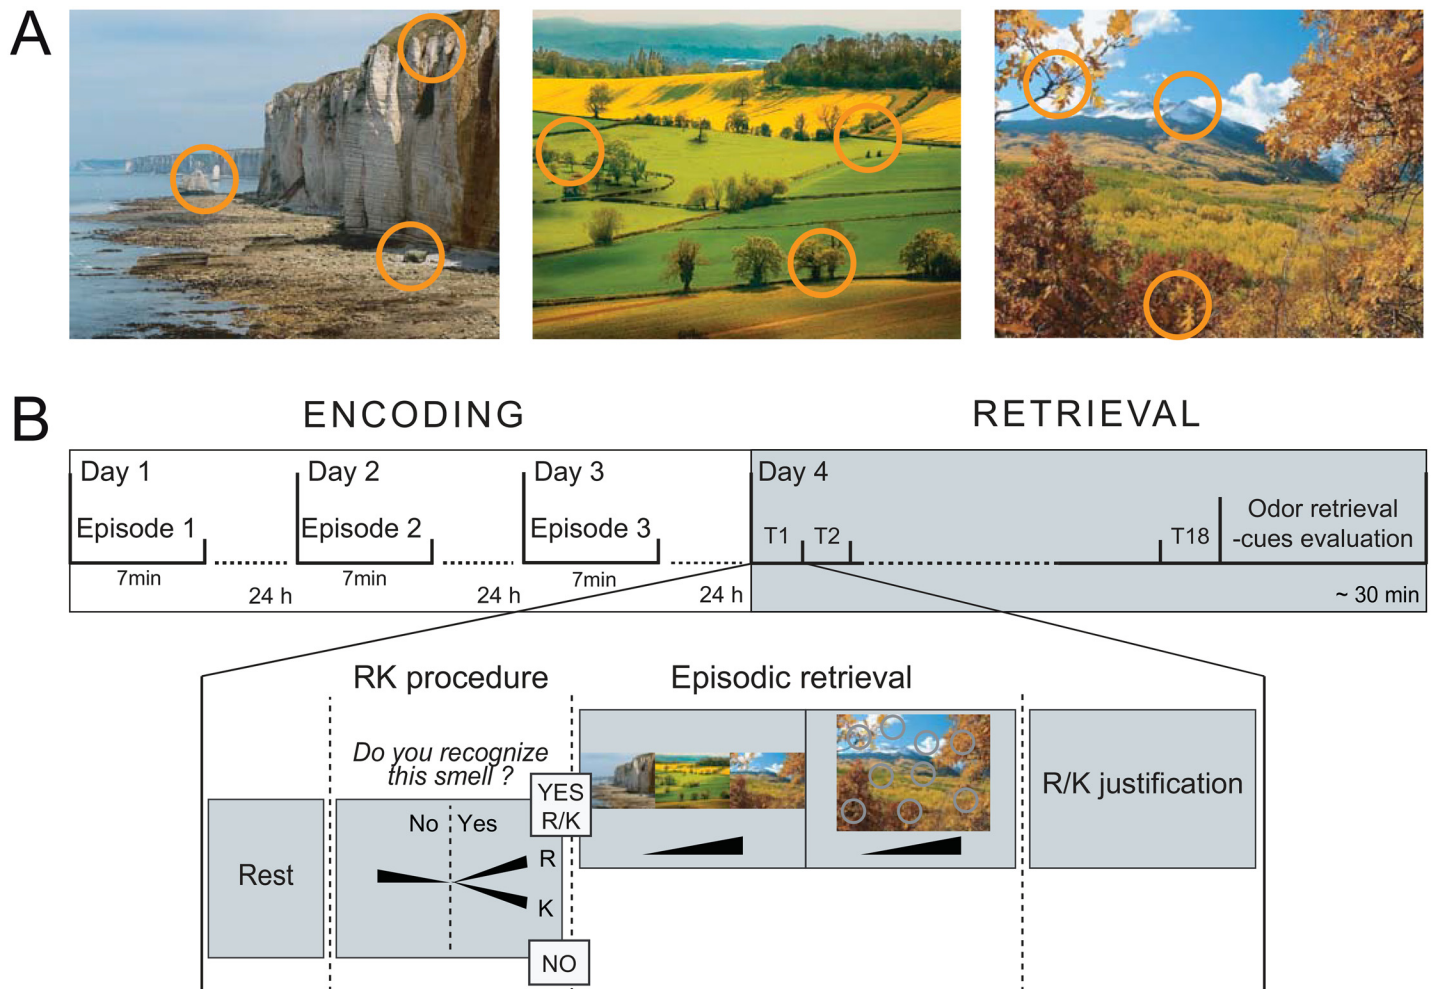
A

B

ENCODING

RETRIEVAL

Day 1
Episode 1
7min
24 h

Day 2
Episode 2
7min
24 h

Day 3
Episode 3
7min
24 h

Day 4
T1 T2
T18
Odor retrieval -cues evaluation
~ 30 min

RK procedure

Episodic retrieval

Do you recognize this smell ?

YES R/K

No Yes

R

K

NO

Rest

R/K justification